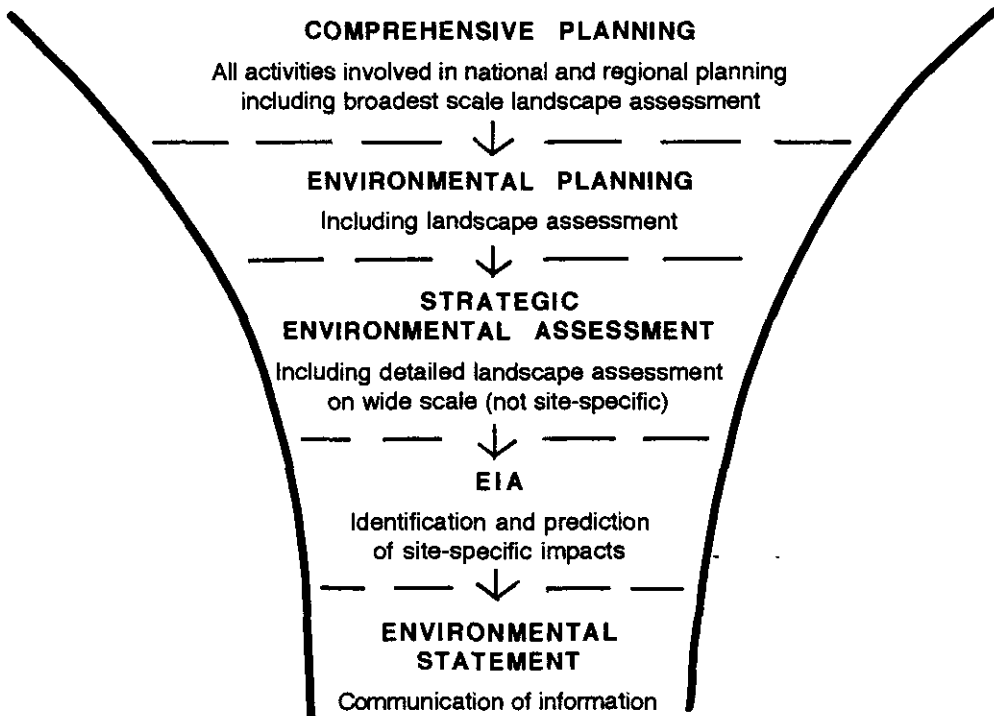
COMPREHENSIVE PLANNING

All activities involved in national and regional planning including broadest scale landscape assessment

ENVIRONMENTAL PLANNING

Including landscape assessment

STRATEGIC ENVIRONMENTAL ASSESSMENT

Including detailed landscape assessment on wide scale (not site-specific)

EIA

Identification and prediction of site-specific impacts

ENVIRONMENTAL STATEMENT

Communication of information